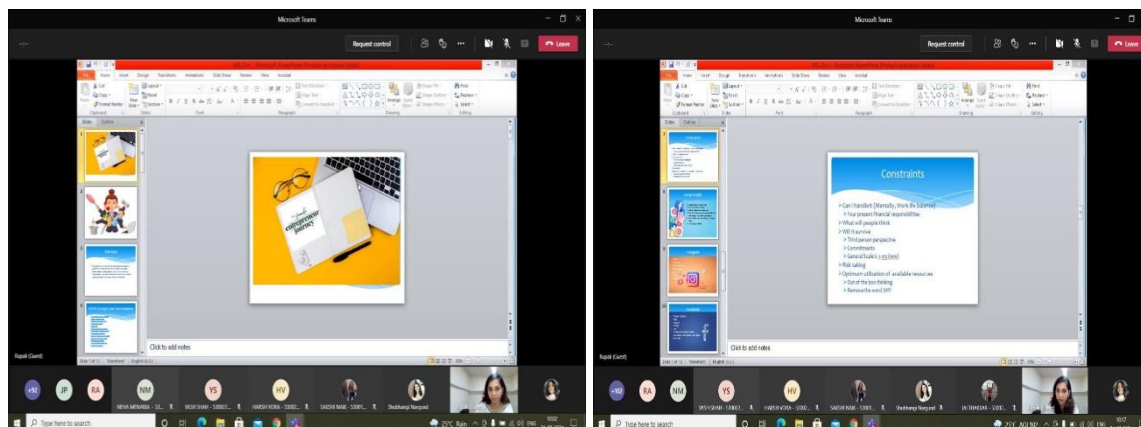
Microsoft Teams

Request control

Leave

the small entrepreneur journey

Click to add notes

Rupak (Guest)

+92 JP RA NM YS HV

NEHA MINAMA - 53... VASH SHAH - 53002... HARSH VORA - 53002... SAKSHI NAIK - 53001... Shubhangi Nargund

Type here to search

Microsoft Teams

Request control

Leave

Constraints

Can I handle it (Mentally, Work life balance)
Your present financial responsibilities
What will people think
Will it survive
Third person perspective
Commitments
General Rule is a no there!
Risk taking
Optimum utilization of available resources
Out of the box thinking
Remove the word SHY

Click to add notes

Rupak (Guest)

+102 RA NM YS HV

VAS H SHAH - 53002... HARSH VORA - 53002... SAKSHI NAIK - 53001... Shubhangi Nargund JAI TRIVEDI - 5300...

Type here to search